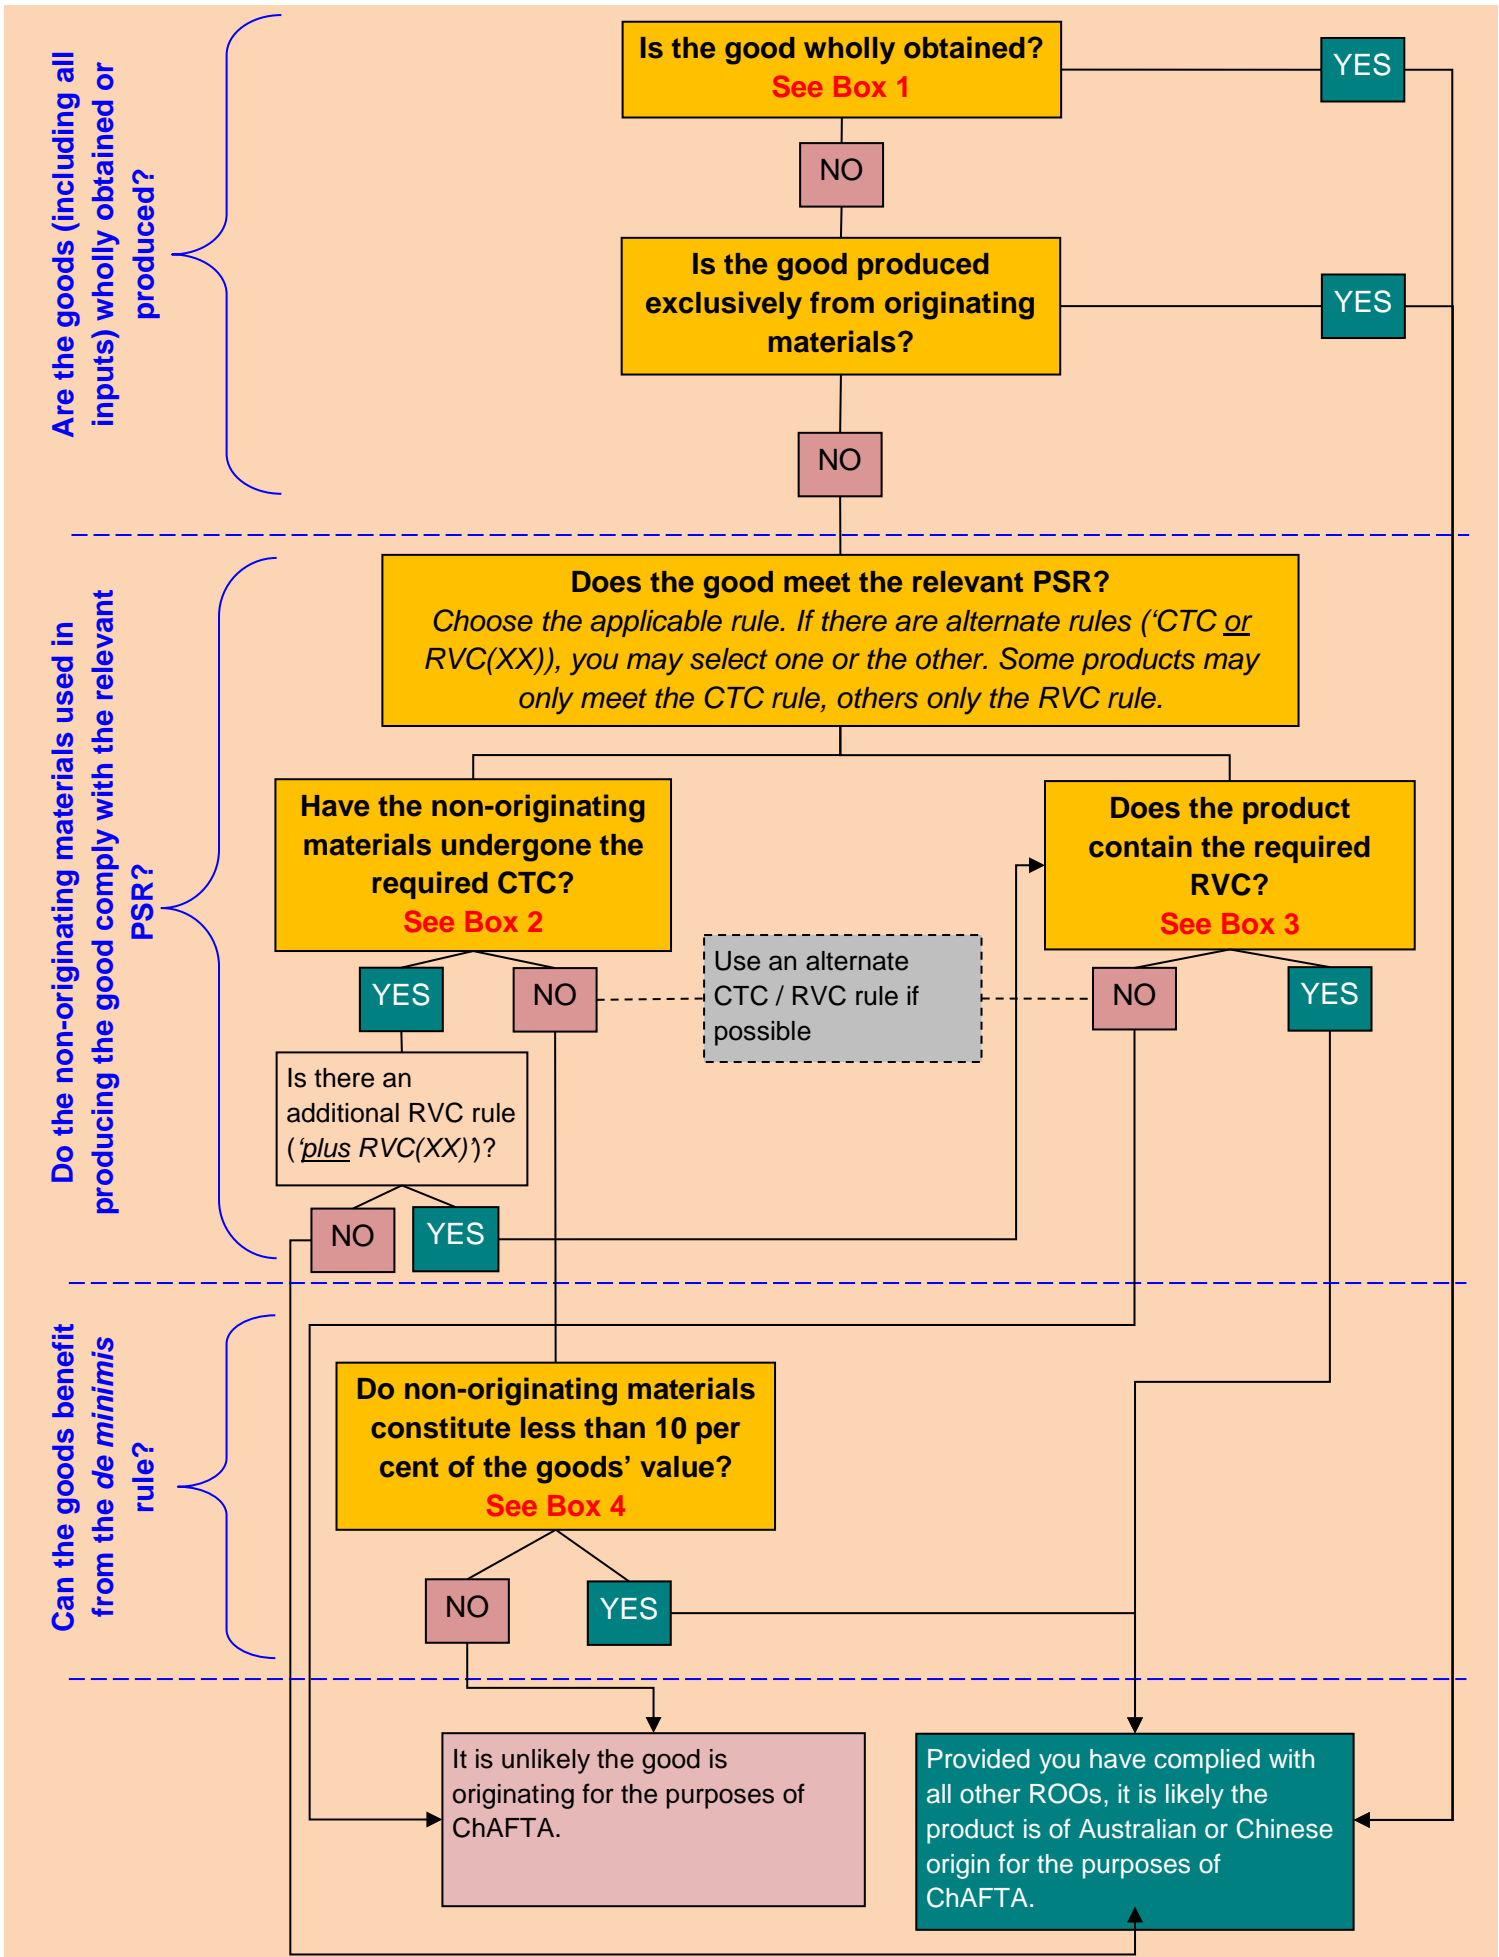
Are the goods (including all inputs) wholly obtained or produced?

Is the good wholly obtained?
See Box 1

YES

NO

Is the good produced exclusively from originating materials?

YES

NO

Do the non-originating materials used in producing the good comply with the relevant PSR?

Does the good meet the relevant PSR?
Choose the applicable rule. If there are alternate rules (‘CTC or RVC(XX)), you may select one or the other. Some products may only meet the CTC rule, others only the RVC rule.

Have the non-originating materials undergone the required CTC?
See Box 2

Does the product contain the required RVC?
See Box 3

YES

NO

Use an alternate CTC / RVC rule if possible

NO

YES

Is there an additional RVC rule (‘plus RVC(XX)’)?

NO

YES

Can the goods benefit from the de minimis rule?

Do non-originating materials constitute less than 10 per cent of the goods’ value?
See Box 4

NO

YES

It is unlikely the good is originating for the purposes of ChAFTA.

Provided you have complied with all other ROOs, it is likely the product is of Australian or Chinese origin for the purposes of ChAFTA.